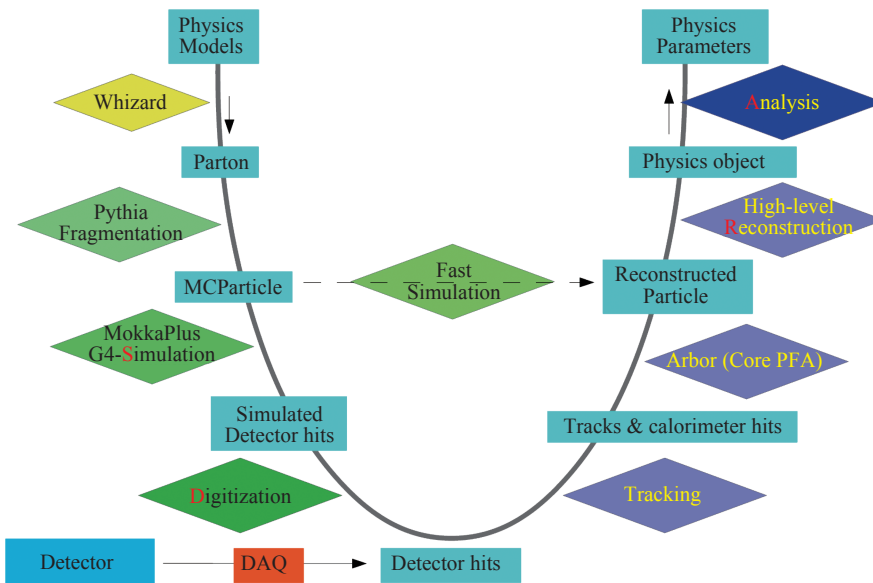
Physics Models

Whizard

Parton

Pythia Fragmentation

MCParticle

Fast Simulation

MokkaPlus G4-Simulation

Simulated Detector hits

Digitization

Detector

DAQ

Detector hits

Physics Parameters

Analysis

Physics object

High-level Reconstruction

Reconstructed Particle

Arbor (Core PFA)

Tracks & calorimeter hits

Tracking